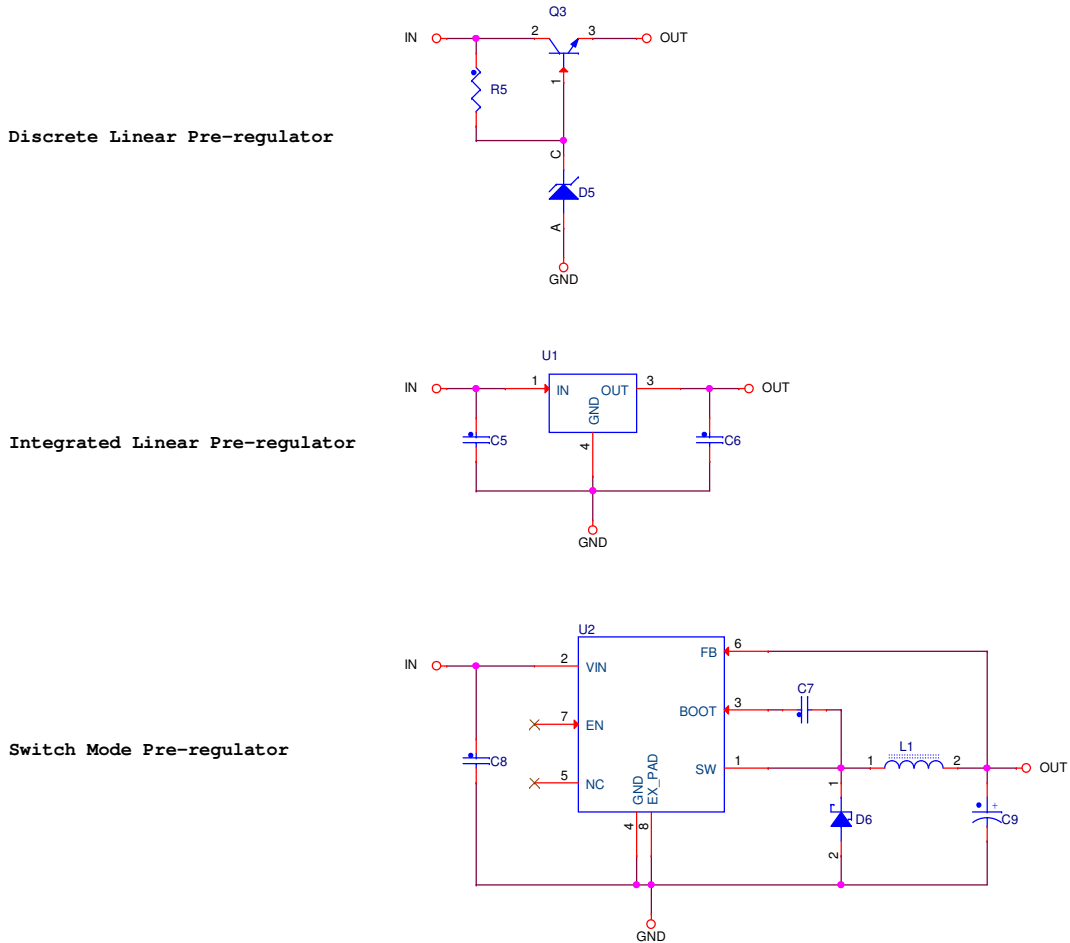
Discrete Linear Pre-regulator

Q3
IN
2
3
OUT
R5
1
C
D5
A
GND

Integrated Linear Pre-regulator

U1
IN
1
IN
OUT
3
OUT
GND
C5
4
C6
GND

Switch Mode Pre-regulator

U2
IN
2
VIN
FB
6
BOOT
3
C7
7
EN
SW
1
L1
1
2
OUT
C8
5
NC
GND
EX_PAD
1
D6
C9
+
4
8
2
GND